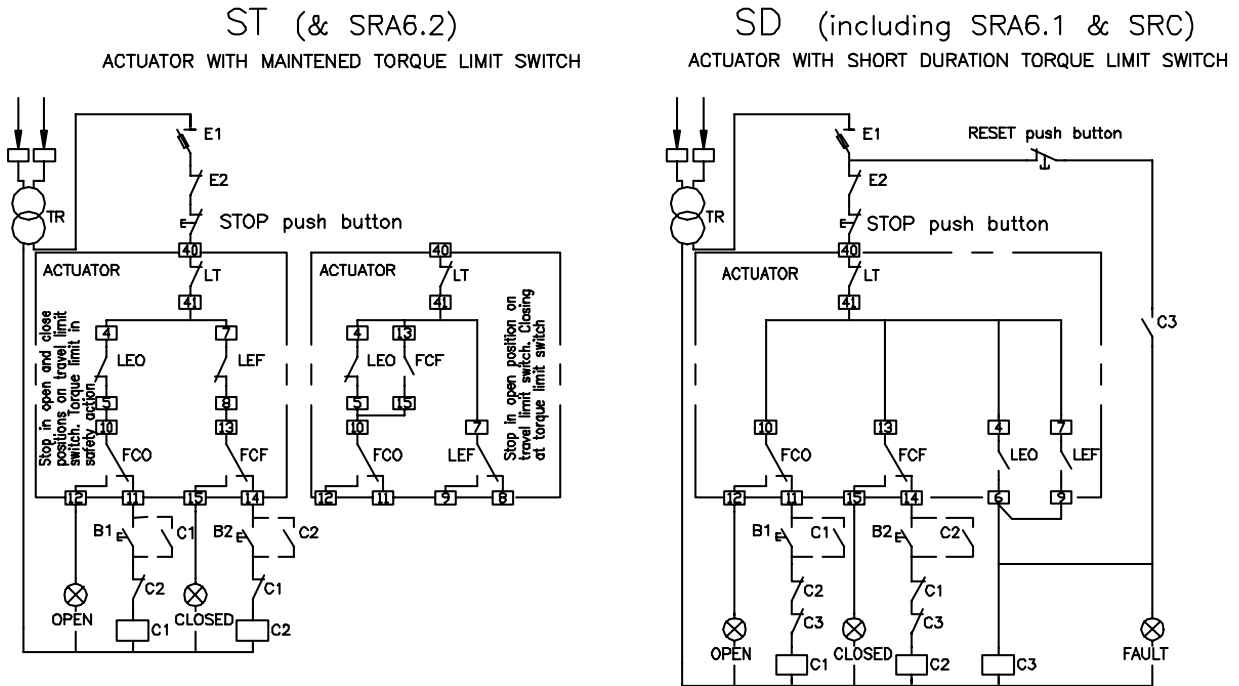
ST (& SRA6.2)
ACTUATOR WITH MAINTENED TORQUE LIMIT SWITCH

E1
E2
STOP push button
TR
40
ACTUATOR
LT
41
4
7
LEO
LEF
5
8
10
13
FCO
FCF
Stop in open and close positions on travel limit switch. Torque limit in safety action
12
11
15
14
B1
C1
B2
C2
C2
C1
OPEN
C1
CLOSED
C2

40
ACTUATOR
LT
41
4
13
LEO
FCF
5
15
10
7
FCO
LEF
Stop in open position on travel limit switch. Closing at torque limit switch
12
11
9
8

SD (including SRA6.1 & SRC)
ACTUATOR WITH SHORT DURATION TORQUE LIMIT SWITCH

E1
RESET push button
E2
TR
STOP push button
40
ACTUATOR
LT
41
C3
10
13
4
7
FCO
FCF
LEO
LEF
12
11
15
14
6
9
B1
C1
B2
C2
C2
C1
C3
C3
OPEN
CLOSED
FAULT
C1
C2
C3